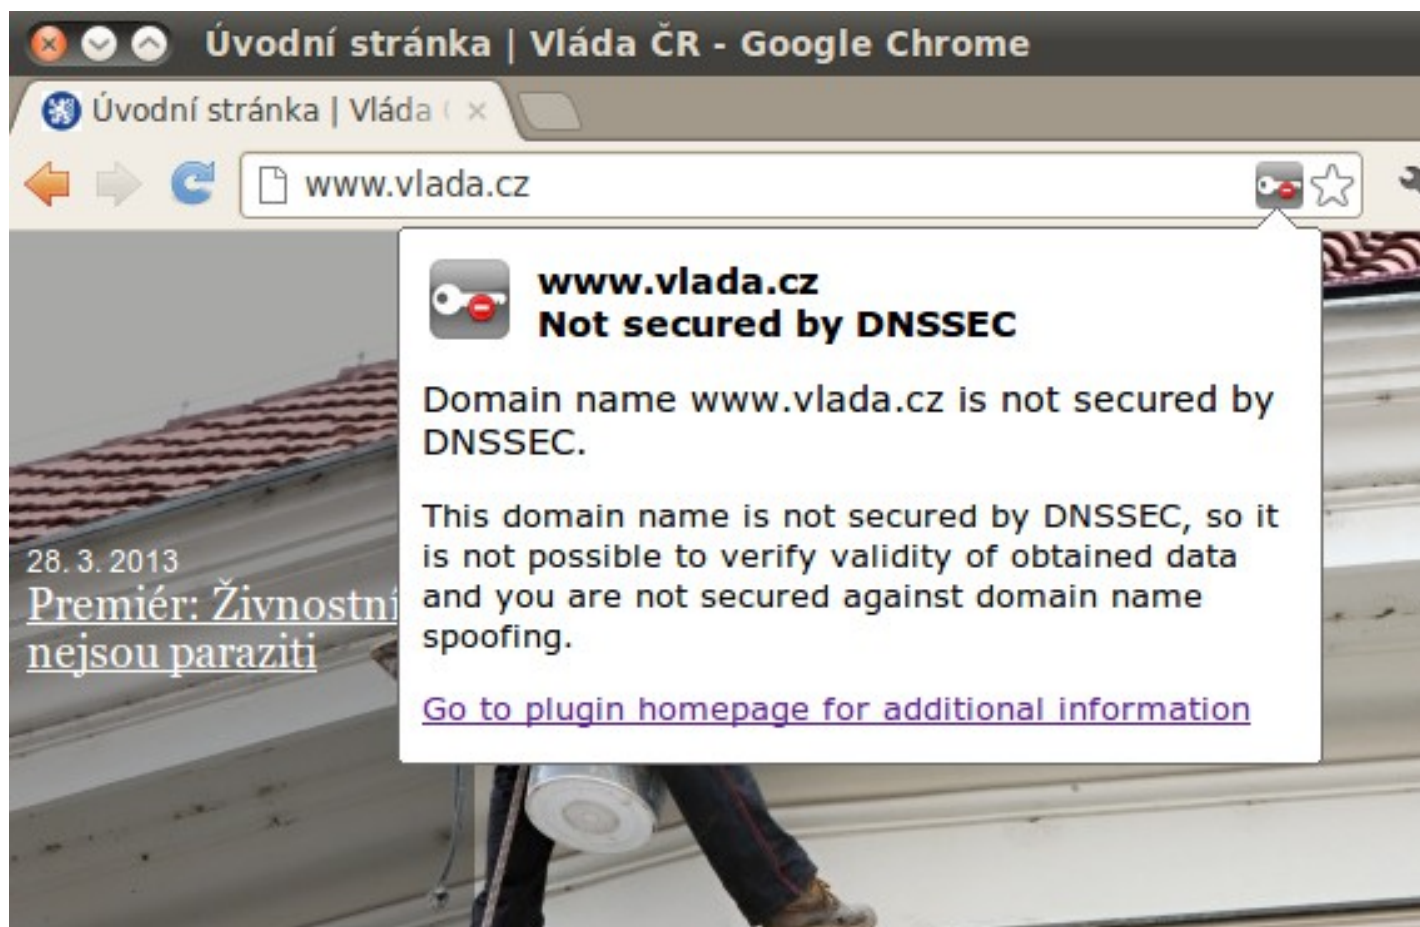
Úvodní stránka | Vláda ČR - Google Chrome

Úvodní stránka | Vláda ( ×

www.vlada.cz

www.vlada.cz
Not secured by DNSSEC

Domain name www.vlada.cz is not secured by DNSSEC.

This domain name is not secured by DNSSEC, so it is not possible to verify validity of obtained data and you are not secured against domain name spoofing.

Go to plugin homepage for additional information

28. 3. 2013
Premiér: Živnostní
nejsou paraziti